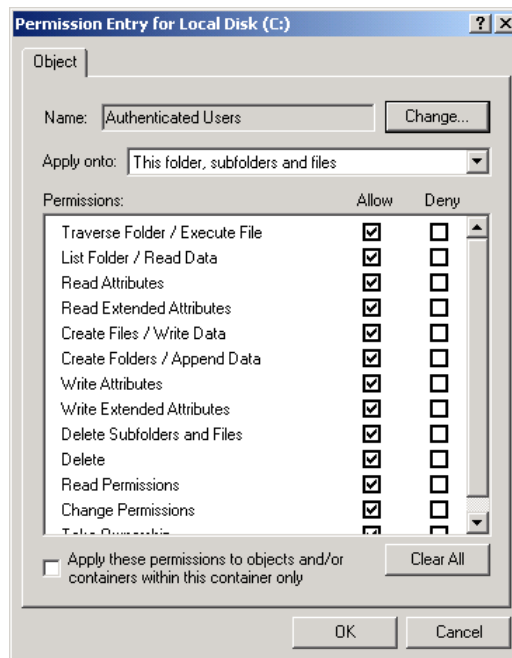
Permission Entry for Local Disk (C:)

? X

Object

Name: Authenticated Users

Change...

Apply onto: This folder, subfolders and files

Permissions: Allow Deny

| Permissions | Allow | Deny |
|---|---|---|
| Traverse Folder / Execute File | ☑ | ☐ |
| List Folder / Read Data | ☑ | ☐ |
| Read Attributes | ☑ | ☐ |
| Read Extended Attributes | ☑ | ☐ |
| Create Files / Write Data | ☑ | ☐ |
| Create Folders / Append Data | ☑ | ☐ |
| Write Attributes | ☑ | ☐ |
| Write Extended Attributes | ☑ | ☐ |
| Delete Subfolders and Files | ☑ | ☐ |
| Delete | ☑ | ☐ |
| Read Permissions | ☑ | ☐ |
| Change Permissions | ☑ | ☐ |
| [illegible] | ☑ | ☐ |

Apply these permissions to objects and/or containers within this container only

Clear All

OK

Cancel